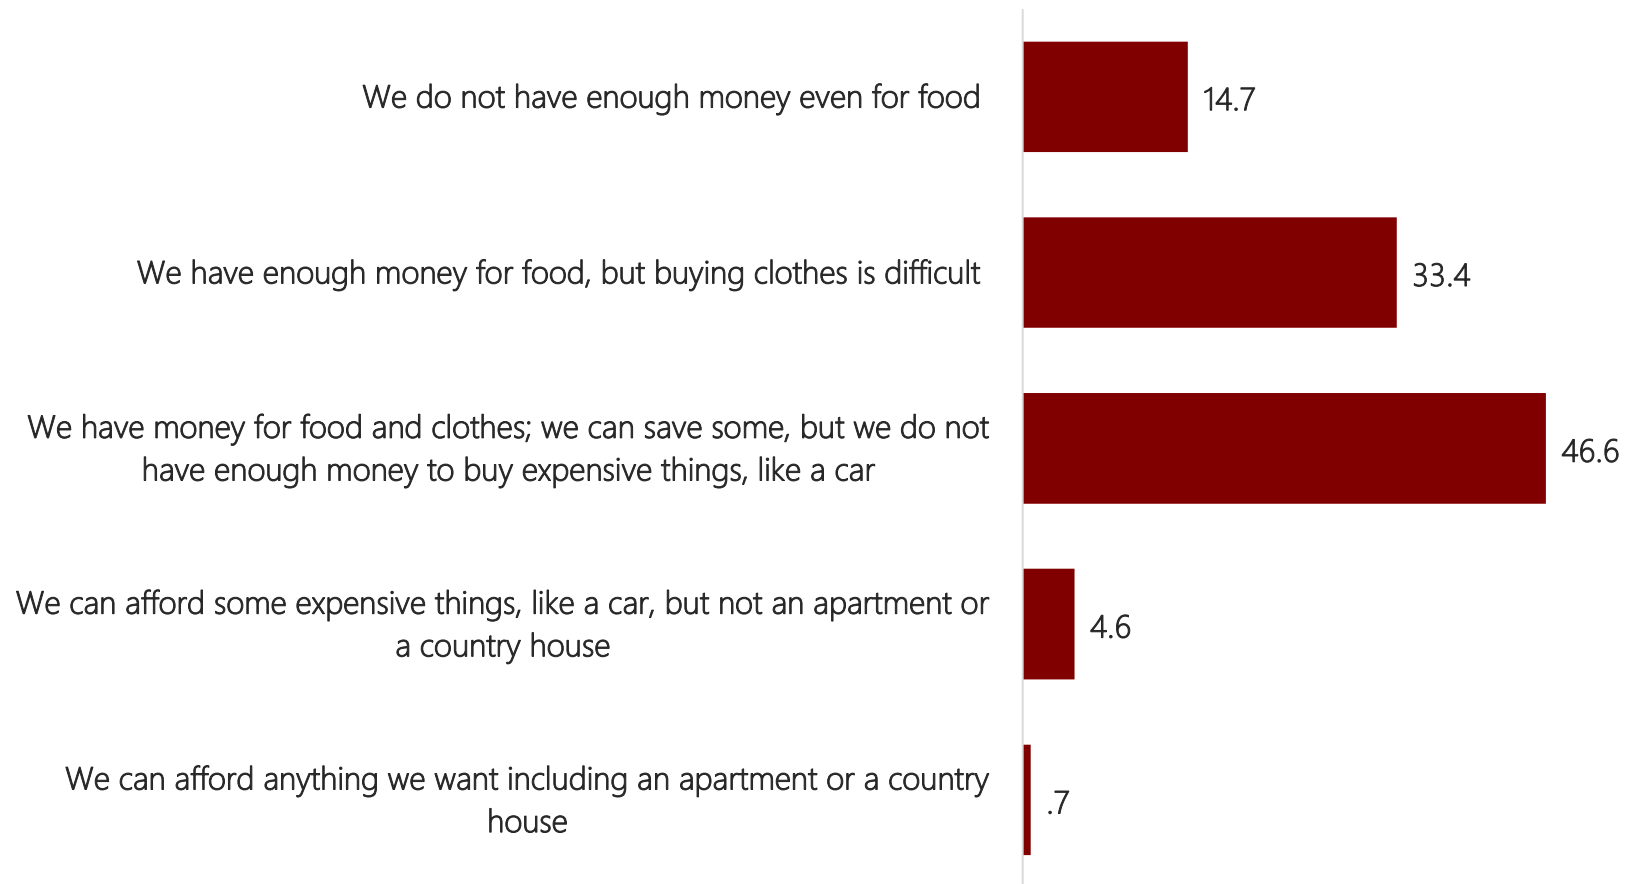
We do not have enough money even for food
14.7

We have enough money for food, but buying clothes is difficult
33.4

We have money for food and clothes; we can save some, but we do not have enough money to buy expensive things, like a car
46.6

We can afford some expensive things, like a car, but not an apartment or a country house
4.6

We can afford anything we want including an apartment or a country house
.7